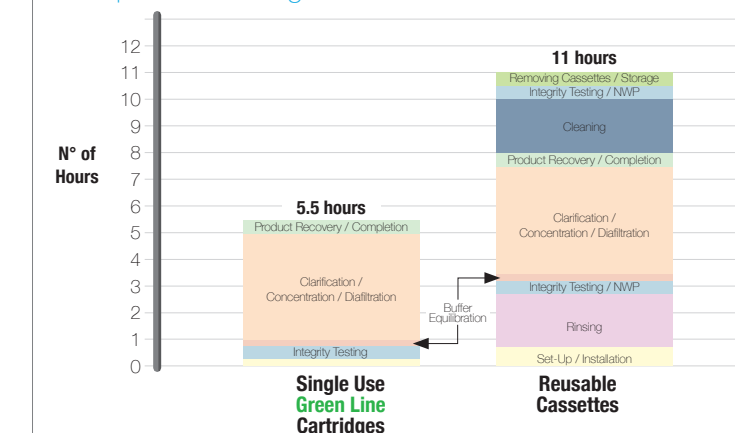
N° of Hours

12
11
10
9
8
7
6
5
4
3
2
1
0

5.5 hours
Product Recovery / Completion
Clarification / Concentration / Diafiltration
Integrity Testing

Buffer Equilibration

11 hours
Removing Cassettes / Storage
Integrity Testing / NWP
Cleaning
Product Recovery / Completion
Clarification / Concentration / Diafiltration
Integrity Testing / NWP
Rinsing
Set-Up / Installation

Single Use Green Line Cartridges

Reusable Cassettes